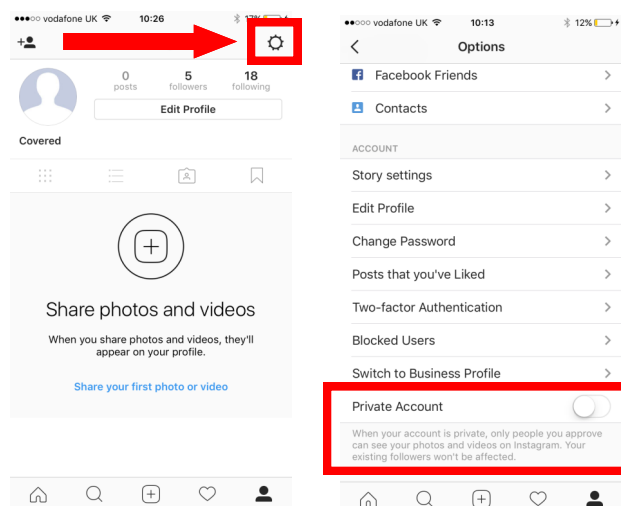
●●○○○ vodafone UK 10:26 12%

0 posts
5 followers
18 following

Edit Profile

Covered

Share photos and videos

When you share photos and videos, they'll appear on your profile.

Share your first photo or video

●●○○○ vodafone UK 10:13 12%

Options

Facebook Friends

Contacts

ACCOUNT

Story settings

Edit Profile

Change Password

Posts that you've Liked

Two-factor Authentication

Blocked Users

Switch to Business Profile

Private Account

When your account is private, only people you approve can see your photos and videos on Instagram. Your existing followers won't be affected.